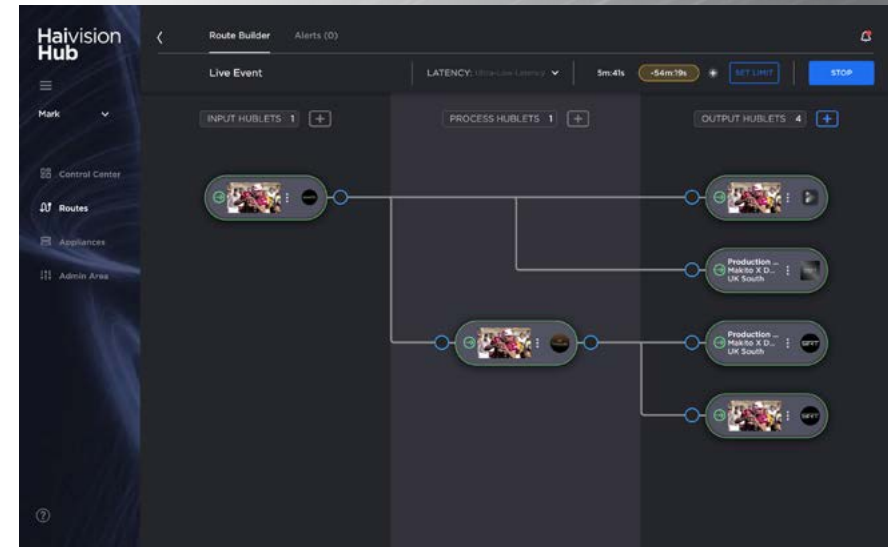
Haivision Hub

Mark

Control Center

Routes

Appliances

Admin Area

Route Builder

Alerts (0)

Live Event

LATENCY: Ultra-Low Latency

5m:41s

-54m:19s

SET LIMIT

STOP

INPUT HUBLETS 1

PROCESS HUBLETS 1

OUTPUT HUBLETS 4

Production ... Makito X D... UK South

Production ... Makito X D... UK South

SRT

SRT